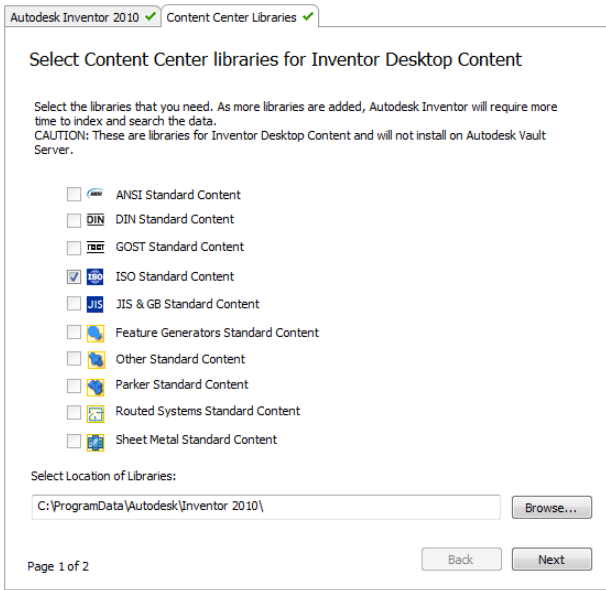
Autodesk Inventor 2010 ✔ Content Center Libraries ✔

Select Content Center libraries for Inventor Desktop Content

Select the libraries that you need. As more libraries are added, Autodesk Inventor will require more time to index and search the data.
CAUTION: These are libraries for Inventor Desktop Content and will not install on Autodesk Vault Server.

ANSI Standard Content

DIN DIN Standard Content

ГОСТ GOST Standard Content

ISO ISO Standard Content

JIS JIS & GB Standard Content

Feature Generators Standard Content

Other Standard Content

Parker Standard Content

Routed Systems Standard Content

Sheet Metal Standard Content

Select Location of Libraries:

C:\ProgramData\Autodesk\Inventor 2010\

Browse...

Page 1 of 2

Back

Next